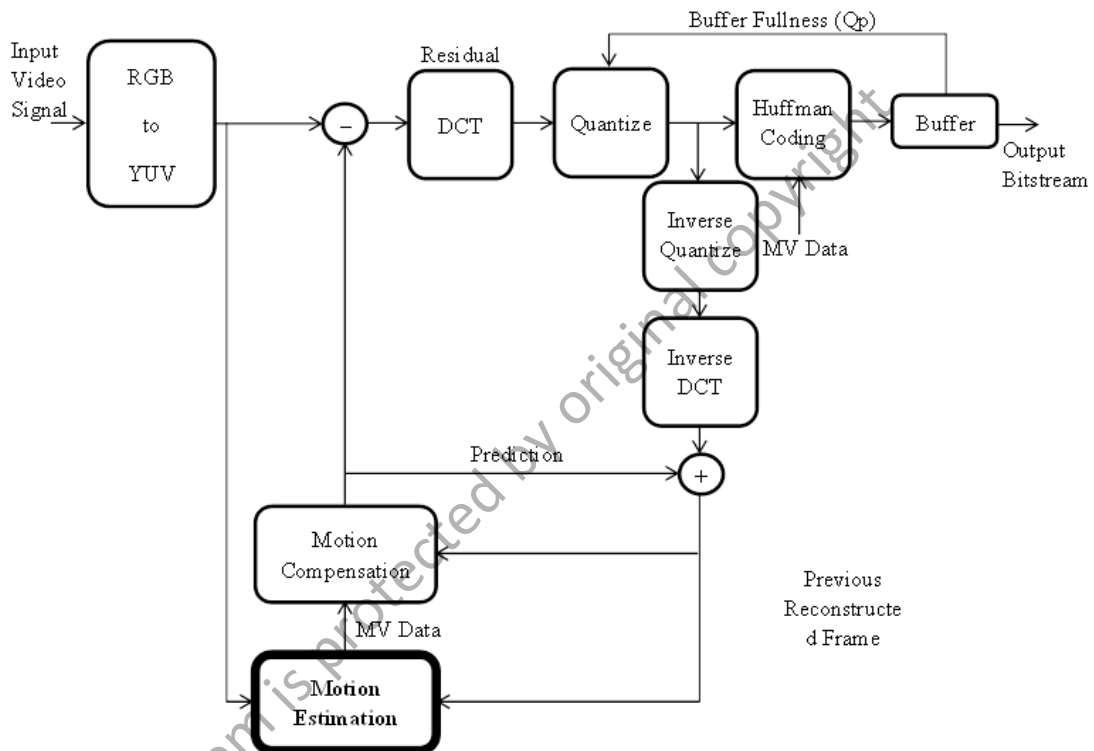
Input Video Signal

RGB to YUV

−

Residual

DCT

Quantize

Buffer Fullness (Qp)

Huffman Coding

Buffer

Output Bitstream

Inverse Quantize

MV Data

Inverse DCT

Prediction

+

Motion Compensation

Previous Reconstructe d Frame

MV Data

Motion Estimation

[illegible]m is protected by original copyright